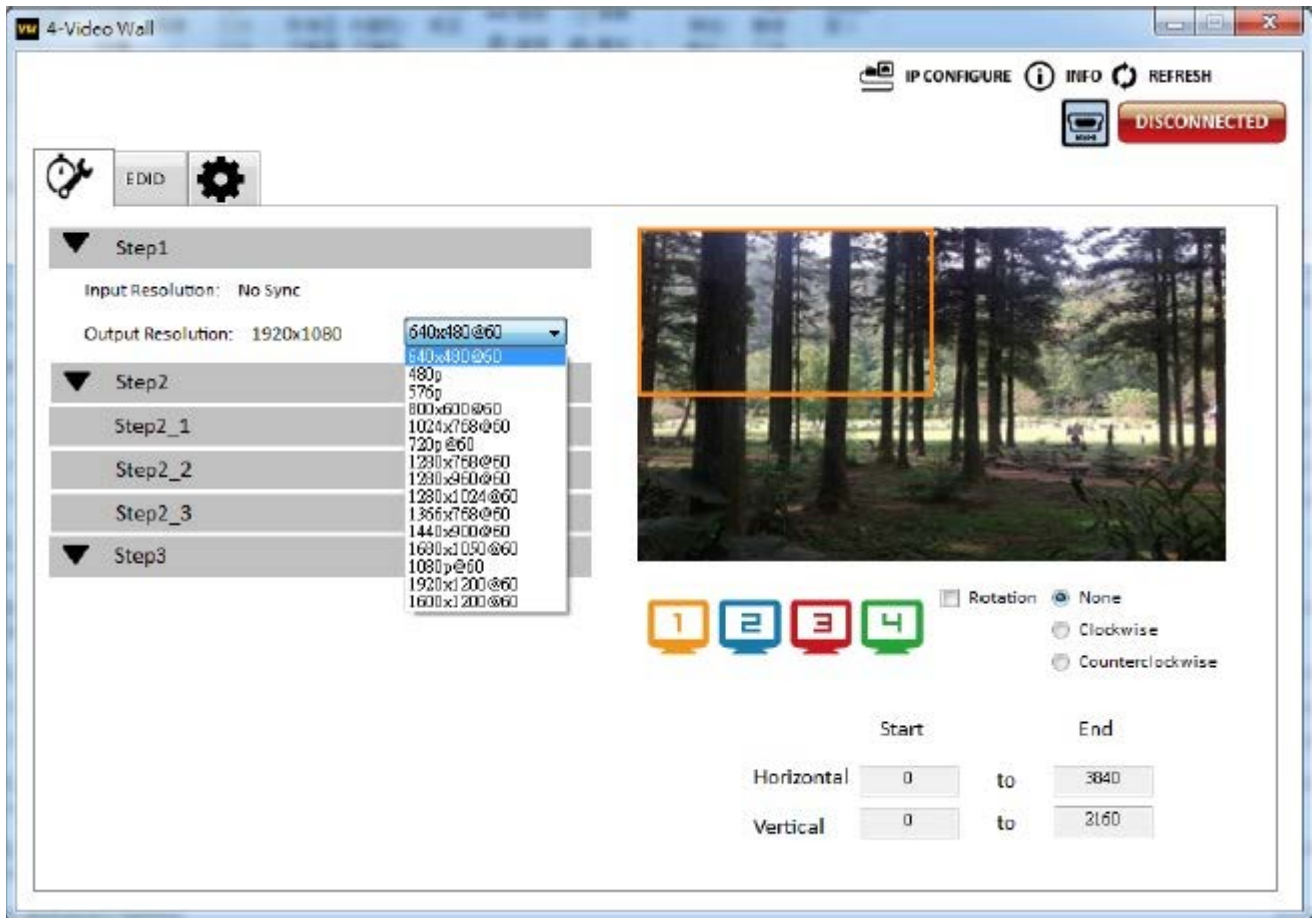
4-Video Wall

IP CONFIGURE INFO REFRESH

DISCONNECTED

EDID

Step1

Input Resolution: No Sync

Output Resolution: 1920x1080

640x480@60

640x480@60
480p
576p
800x600@60
1024x768@60
720p@60
1280x768@60
1280x960@60
1280x1024@60
1366x768@60
1440x900@60
1680x1050@60
1080p@60
1920x1200@60
1600x1200@60

Step2

Step2_1

Step2_2

Step2_3

Step3

1 2 3 4

Rotation None Clockwise Counterclockwise

Start End

Horizontal 0 to 3840

Vertical 0 to 2160